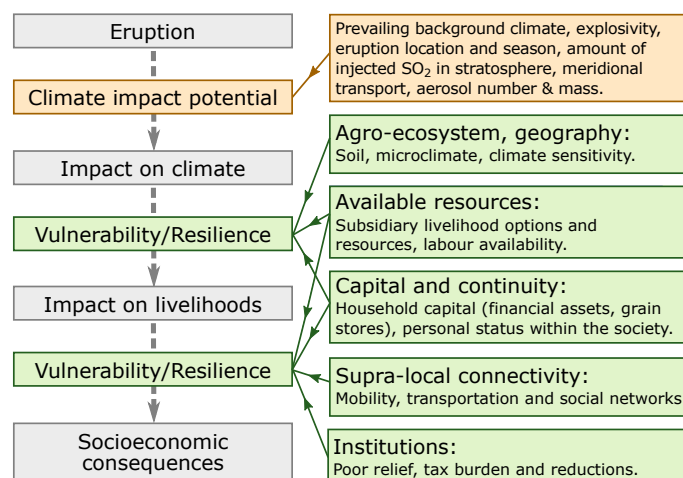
Eruption

Climate impact potential

Impact on climate

Vulnerability/Resilience

Impact on livelihoods

Vulnerability/Resilience

Socioeconomic consequences

Prevailing background climate, explosivity, eruption location and season, amount of injected $SO_2$ in stratosphere, meridional transport, aerosol number & mass.

Agro-ecosystem, geography:
Soil, microclimate, climate sensitivity.

Available resources:
Subsidiary livelihood options and resources, labour availability.

Capital and continuity:
Household capital (financial assets, grain stores), personal status within the society.

Supra-local connectivity:
Mobility, transportation and social networks

Institutions:
Poor relief, tax burden and reductions.